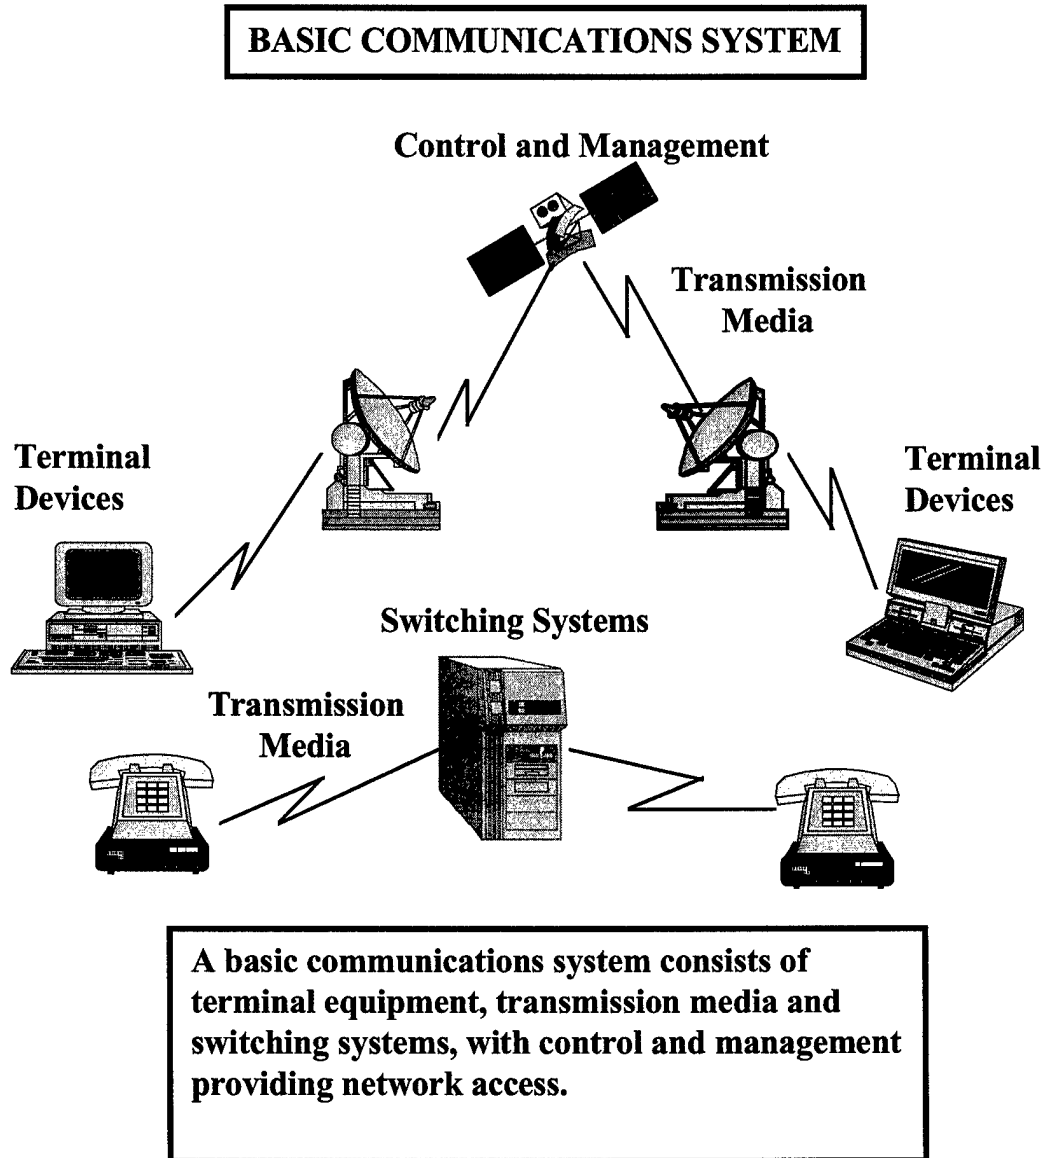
BASIC COMMUNICATIONS SYSTEM

Control and Management

Transmission Media

Terminal Devices

Terminal Devices

Switching Systems

Transmission Media

A basic communications system consists of terminal equipment, transmission media and switching systems, with control and management providing network access.